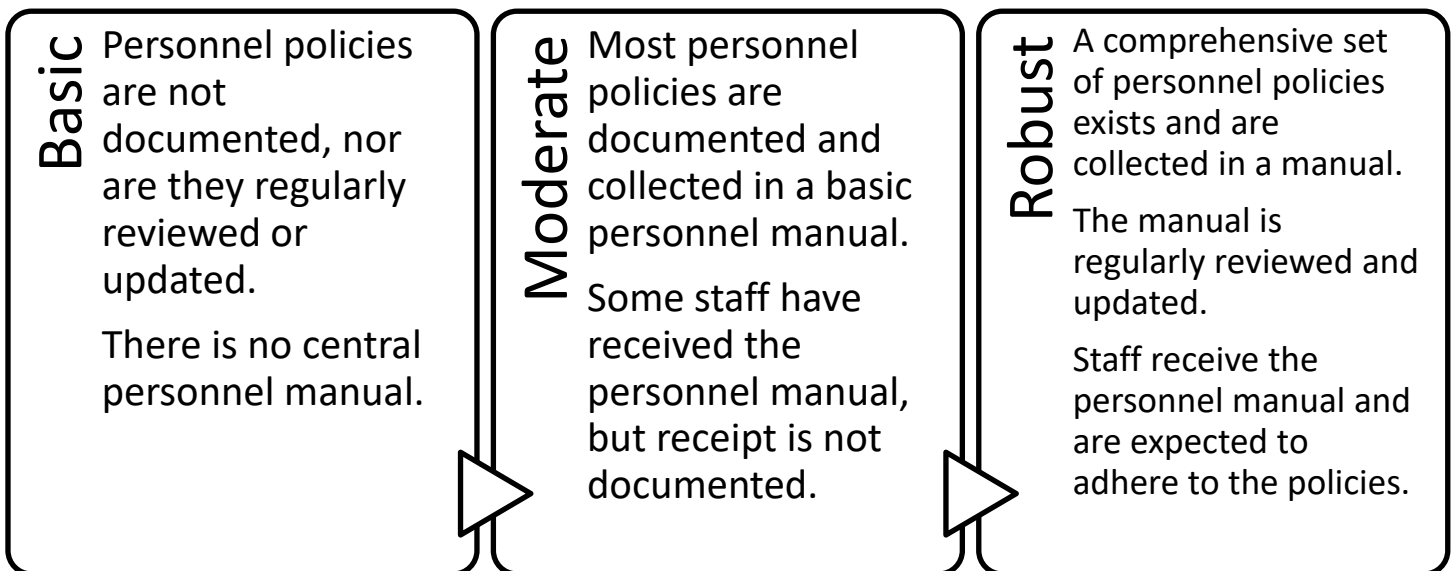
Basic

Personnel policies are not documented, nor are they regularly reviewed or updated.

There is no central personnel manual.

Moderate

Most personnel policies are documented and collected in a basic personnel manual.

Some staff have received the personnel manual, but receipt is not documented.

Robust

A comprehensive set of personnel policies exists and are collected in a manual.

The manual is regularly reviewed and updated.

Staff receive the personnel manual and are expected to adhere to the policies.